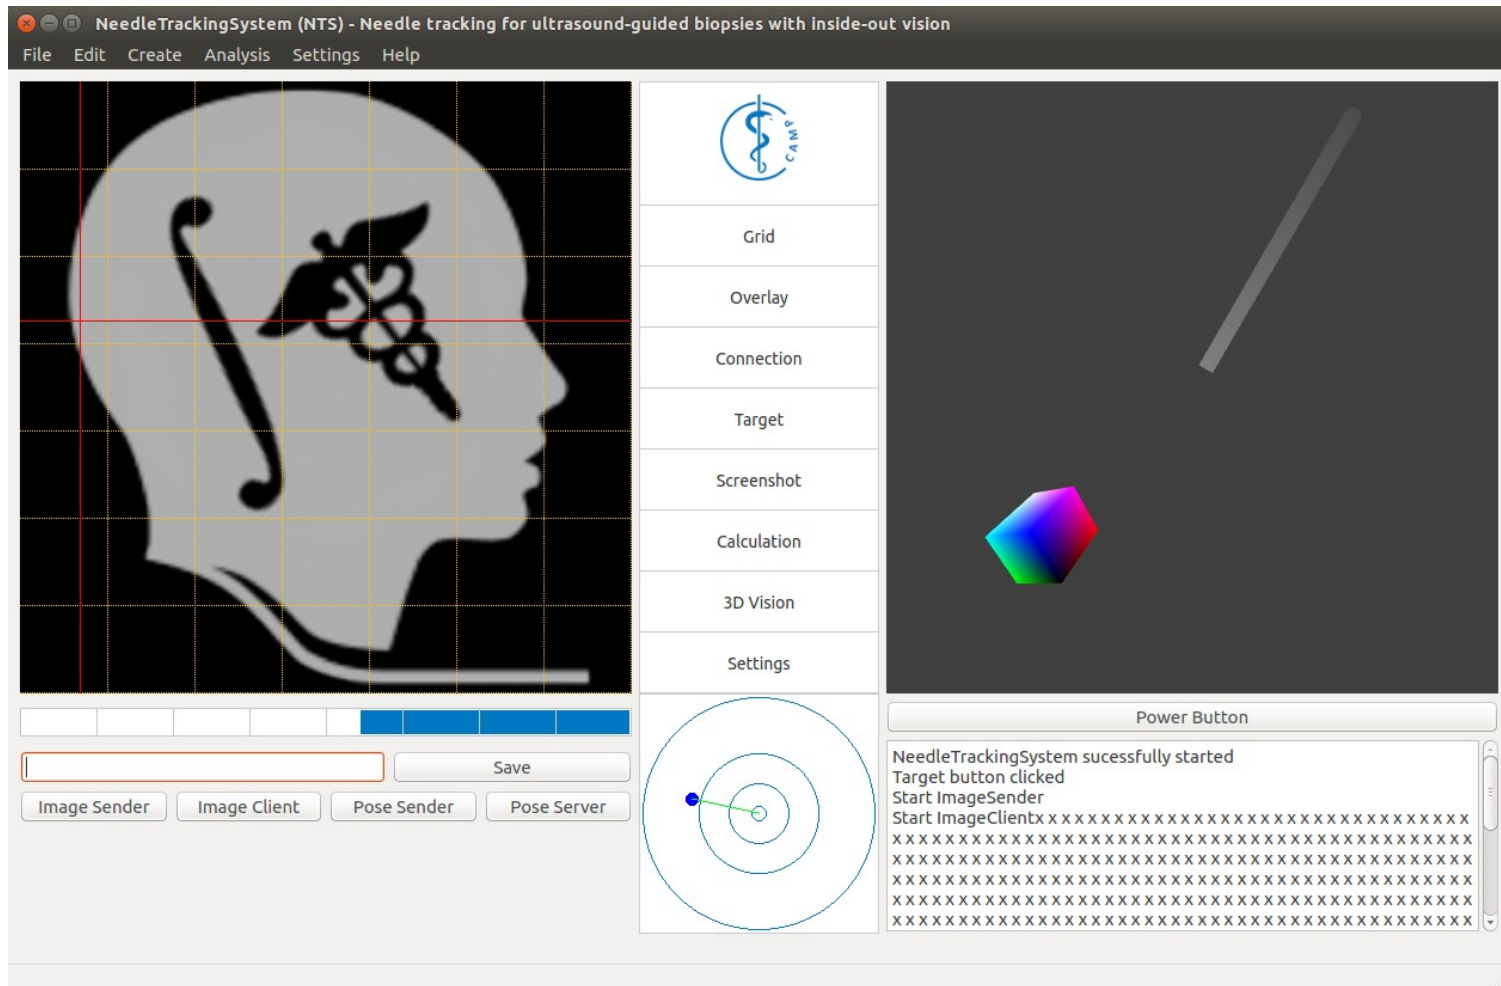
NeedleTrackingSystem (NTS) - Needle tracking for ultrasound-guided biopsies with inside-out vision

File Edit Create Analysis Settings Help

CAMP

Grid

Overlay

Connection

Target

Screenshot

Calculation

3D Vision

Settings

Save

Image Sender Image Client Pose Sender Pose Server

Power Button

NeedleTrackingSystem sucessfully started
Target button clicked
Start ImageSender
Start ImageClientx x x x x x x x x x x x x x x x x x x x x x x x x x x x x x x x x x x x x x x x x x x x x x x x x x x x x x x x x x x x x x x x x x x x x x x x x x x x x x x x x x x x x x x x x x x x x x x x x x x x x x x x x x x x x x x x x x x x x x x x x x x x x x x x x x x x x x x x x x x x x x x x x x x x x x x x x x x x x x x x x x x x x x x x x x x x x x x x x x x x x x x x x x x x x x x x x x x x x x x x x x x x x x x